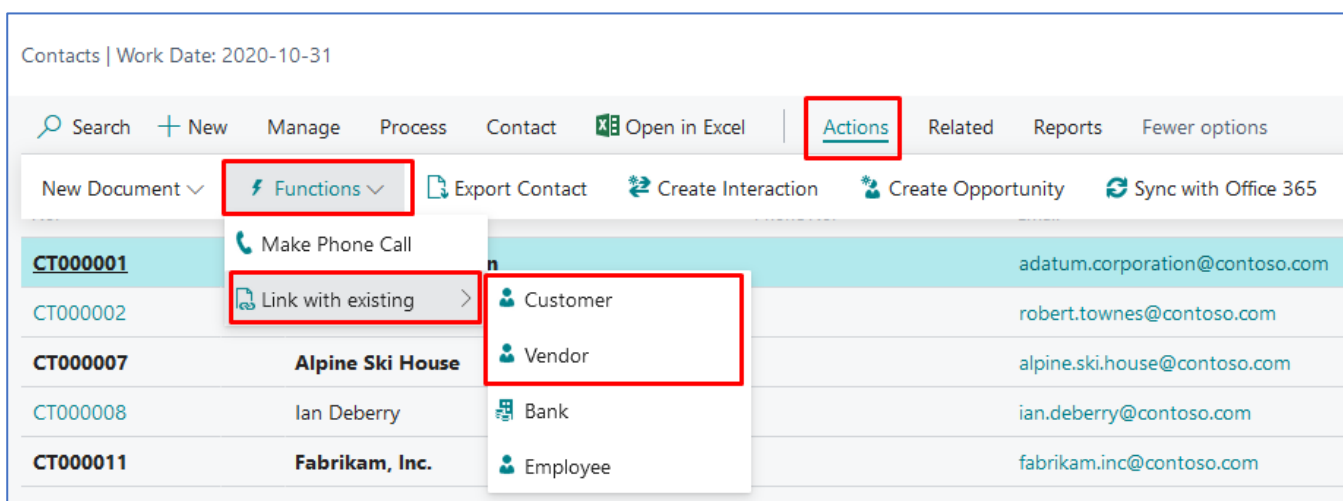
Contacts | Work Date: 2020-10-31

Search + New Manage Process Contact Open in Excel Actions Related Reports Fewer options

New Document Functions Export Contact Create Interaction Create Opportunity Sync with Office 365

Make Phone Call

Link with existing >

Customer

Vendor

Bank

Employee

| | | |
|---|---|---|
| CT000001 | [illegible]n | adatum.corporation@contoso.com |
| CT000002 | | robert.townes@contoso.com |
| CT000007 | Alpine Ski House | alpine.ski.house@contoso.com |
| CT000008 | Ian Deberry | ian.deberry@contoso.com |
| CT000011 | Fabrikam, Inc. | fabrikam.inc@contoso.com |